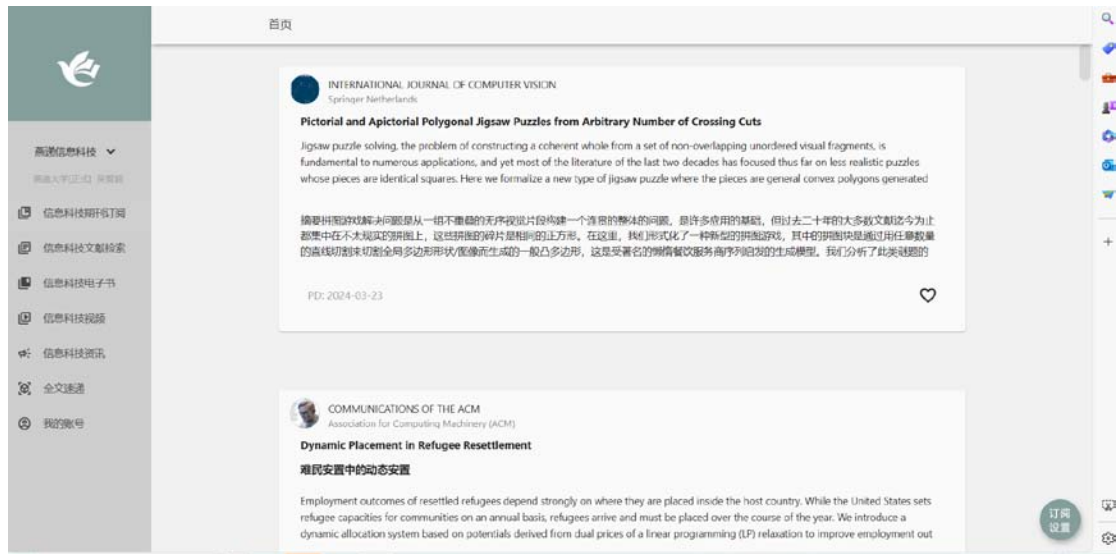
首页

燕通信息科技

燕通大学正式 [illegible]

信息科技期刊订阅

信息科技文献检索

信息科技电子书

信息科技视频

信息科技资讯

全文速递

我的账号

INTERNATIONAL JOURNAL OF COMPUTER VISION
Springer Netherlands

Pictorial and Apictorial Polygonal Jigsaw Puzzles from Arbitrary Number of Crossing Cuts

Jigsaw puzzle solving, the problem of constructing a coherent whole from a set of non-overlapping unordered visual fragments, is fundamental to numerous applications, and yet most of the literature of the last two decades has focused thus far on less realistic puzzles whose pieces are identical squares. Here we formalize a new type of jigsaw puzzle where the pieces are general convex polygons generated

摘要拼图游戏解决问题是从一组不重叠的无序视觉片段构建一个连贯的整体的问题，是许多应用的基础，但过去二十年的大多数文献迄今为止都集中在不太现实的拼图上，这些拼图的碎片是相同的正方形。在这里，我们形式化了一种新型的拼图游戏，其中的拼图块是通过用任意数量的直线切割来切割全局多边形形状/图像而生成的一般凸多边形，这是受著名的懒惰餐饮服务商序列启发的生成模型。我们分析了此类谜题的

PD: 2024-03-23

COMMUNICATIONS OF THE ACM
Association for Computing Machinery (ACM)

Dynamic Placement in Refugee Resettlement

难民安置中的动态安置

Employment outcomes of resettled refugees depend strongly on where they are placed inside the host country. While the United States sets refugee capacities for communities on an annual basis, refugees arrive and must be placed over the course of the year. We introduce a dynamic allocation system based on potentials derived from dual prices of a linear programming (LP) relaxation to improve employment out

订阅设置